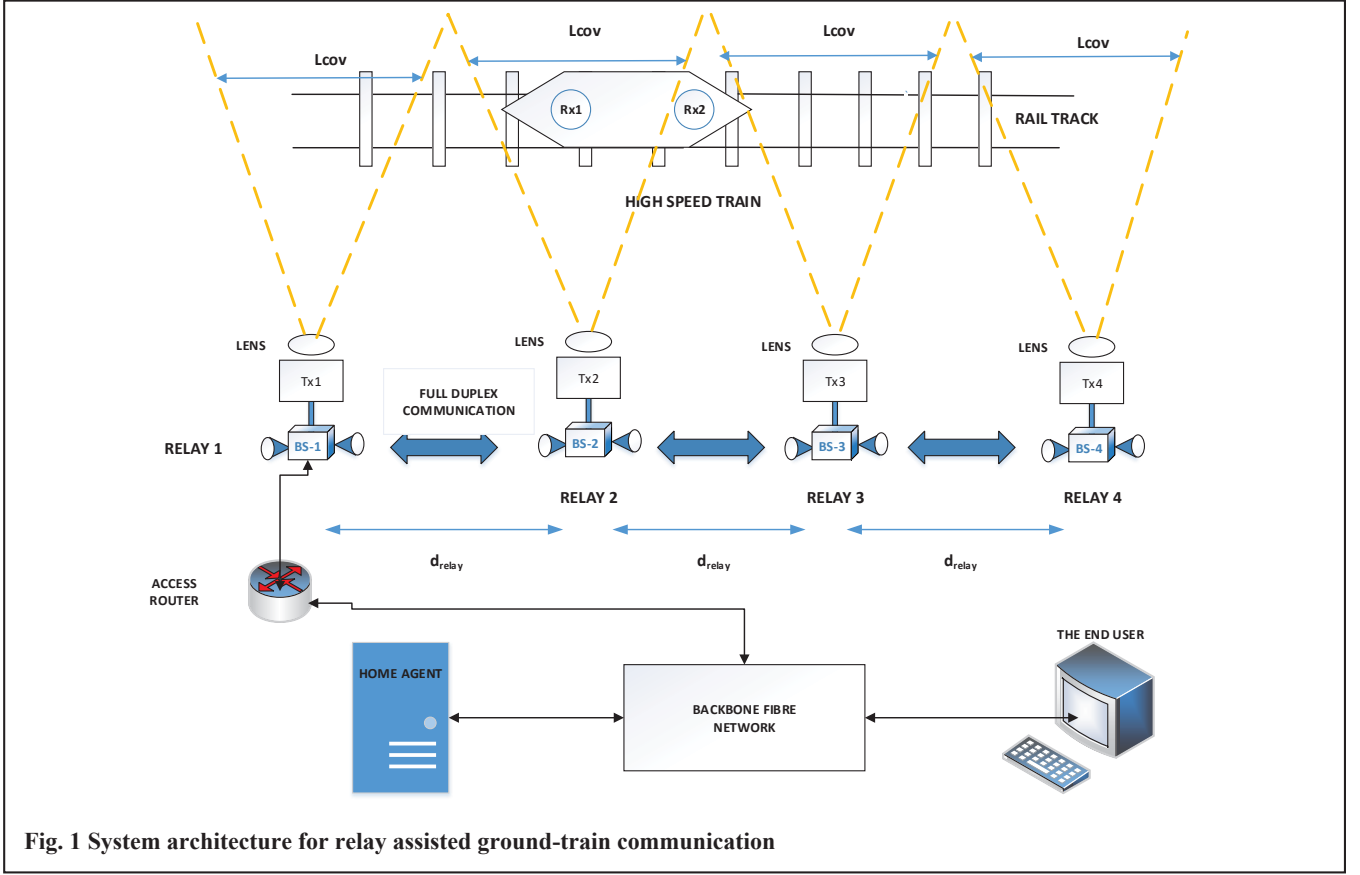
Lcov

Lcov

Lcov

Lcov

Rx1

Rx2

RAIL TRACK

HIGH SPEED TRAIN

LENS

Tx1

LENS

Tx2

LENS

Tx3

LENS

Tx4

FULL DUPLEX COMMUNICATION

RELAY 1

BS-1

BS-2

BS-3

BS-4

RELAY 2

RELAY 3

RELAY 4

$d_{relay}$

$d_{relay}$

$d_{relay}$

ACCESS ROUTER

HOME AGENT

BACKBONE FIBRE NETWORK

THE END USER

Fig. 1 System architecture for relay assisted ground-train communication